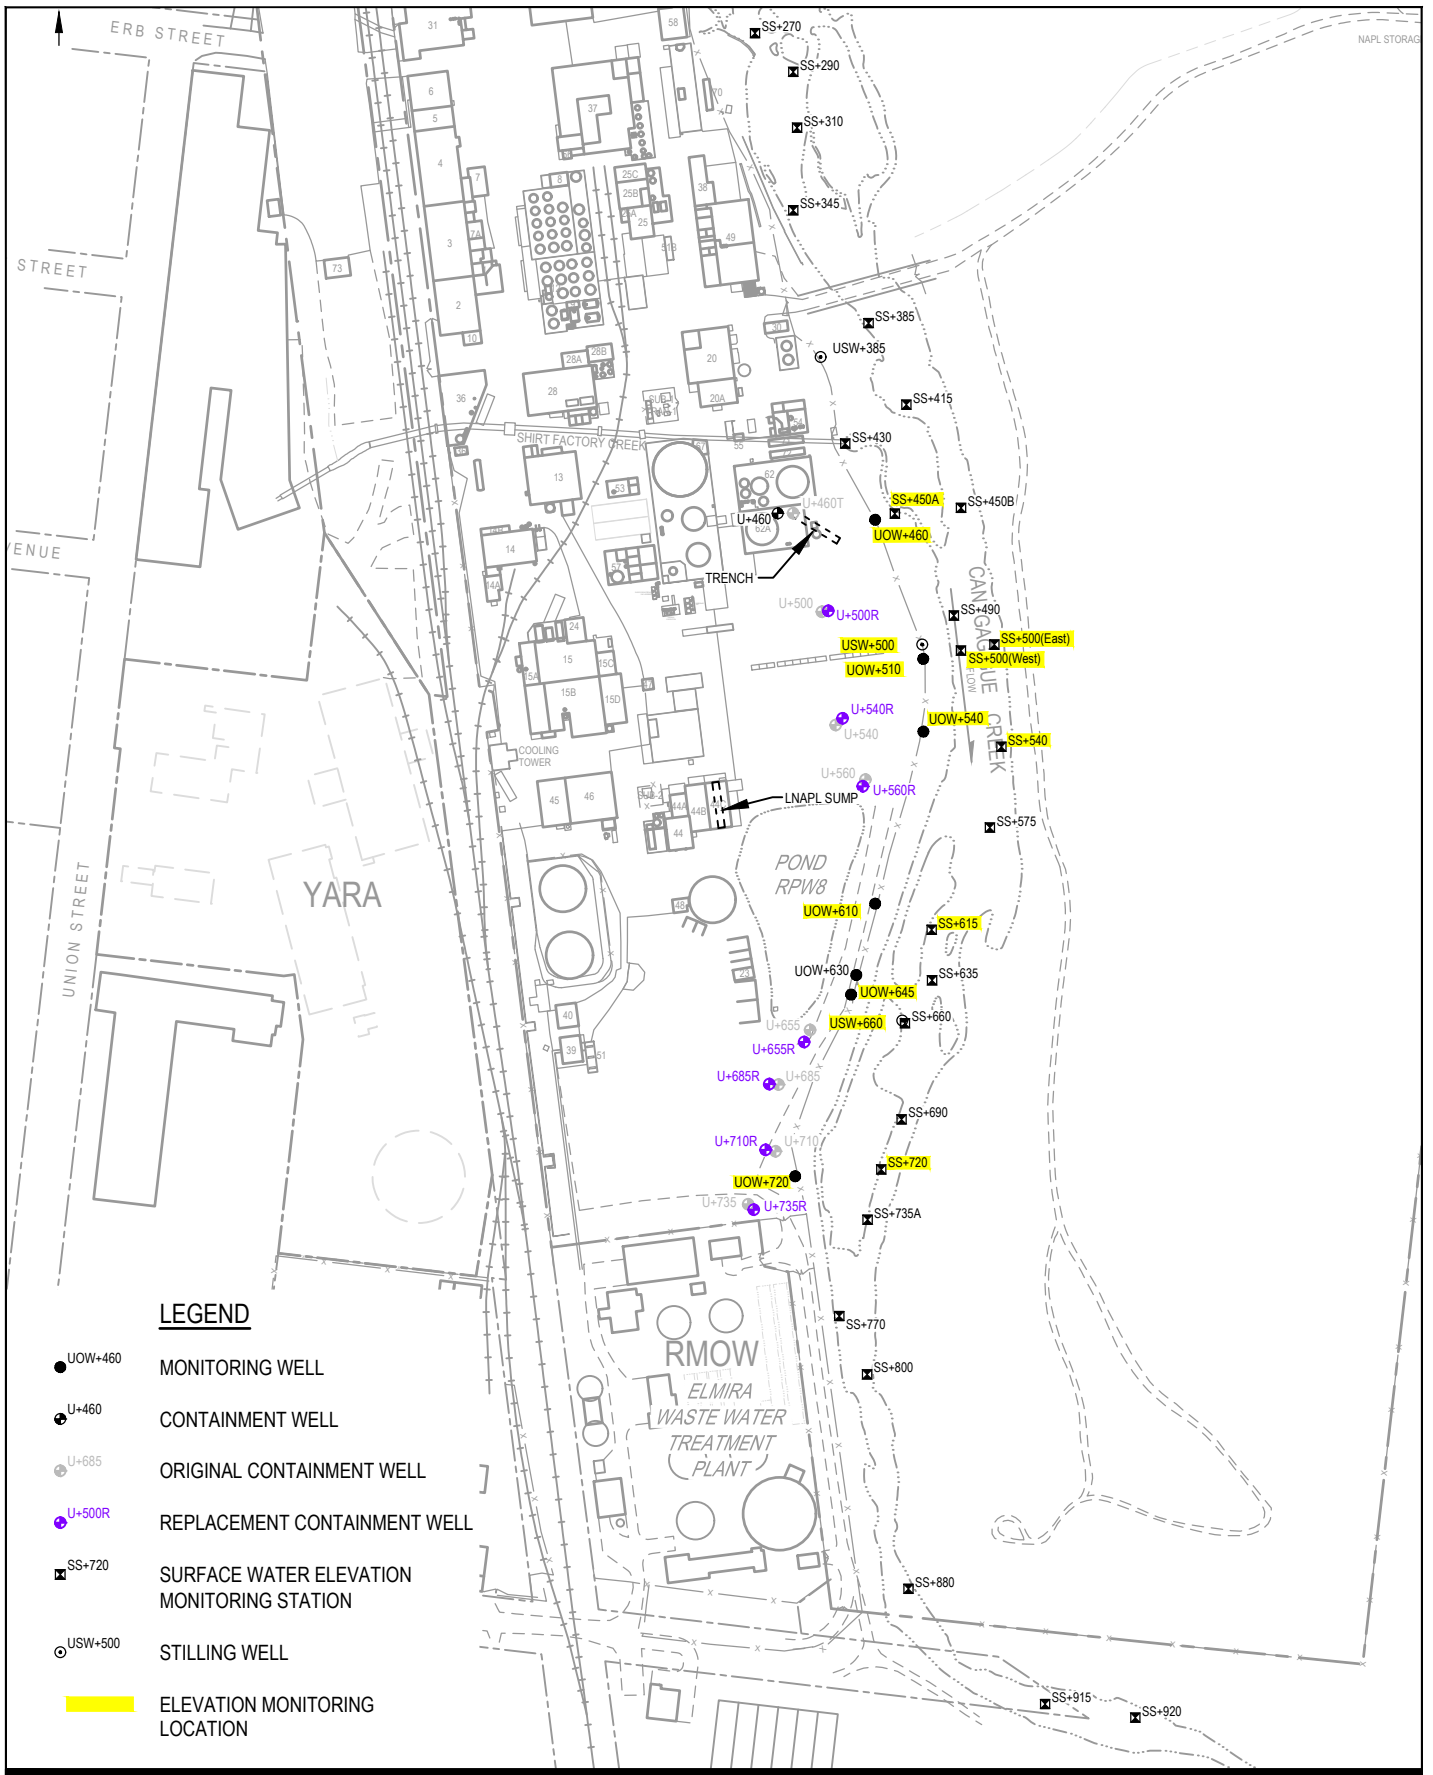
ERB STREET

NAPL STORAG

STREET

ENUE

UNION STREET

31
58
SS+270
SS+290
6
5
37
70
SS+310
4
7
25C
25B
25A
25
38
SS+345
3
7A
49
51B
73
2
10
SS+385
30
USW+385
20
28A
28B
28
36
20A
SS+415
SHIRT FACTORY CREEK
SS+430
13
53
62
SS+450A
SS+450B
U+460T
U+460
UOW+460
62A
14
TRENCH
14A
57
U+500
U+500R
SS+490
24
USW+500
SS+500(East)
15
15C
UOW+510
SS+500(West)
15A
15B
15D
CANAGAGIGUE CREEK
FLOW
U+540R
UOW+540
U+540
SS+540
COOLING TOWER
U+560
U+560R
45
46
LNAPL SUMP
44A
44B
44
SS+575
POND RPW8
YARA
48
UOW+610
SS+615
23
UOW+630
SS+635
UOW+645
40
U+655
USW+660
SS+660
U+655R
39
51
U+685R
U+685
SS+690
U+710R
U+710
SS+720
UOW+720
U+735
U+735R
SS+735A
SS+770
RMOW
SS+800
ELMIRA
WASTE WATER
TREATMENT
PLANT
SS+880
SS+915
SS+920

LEGEND
UOW+460 MONITORING WELL
U+460 CONTAINMENT WELL
U+685 ORIGINAL CONTAINMENT WELL
U+500R REPLACEMENT CONTAINMENT WELL
SS+720 SURFACE WATER ELEVATION MONITORING STATION
USW+500 STILLING WELL
ELEVATION MONITORING LOCATION